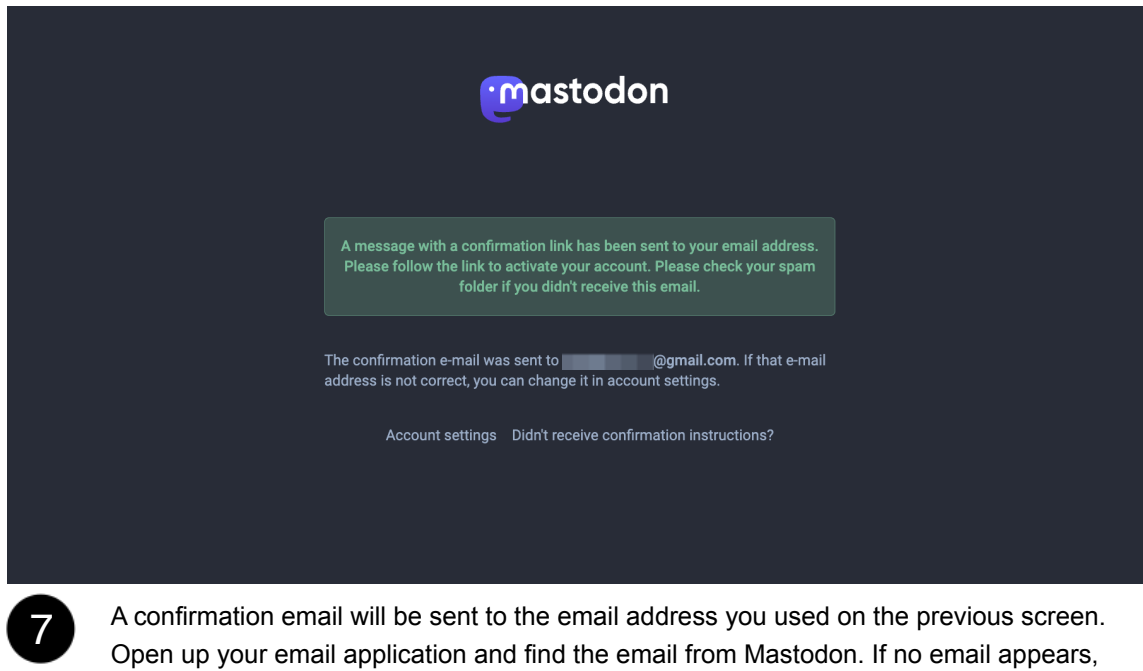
mastodon

A message with a confirmation link has been sent to your email address. Please follow the link to activate your account. Please check your spam folder if you didn't receive this email.

The confirmation e-mail was sent to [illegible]@gmail.com. If that e-mail address is not correct, you can change it in account settings.

Account settings Didn't receive confirmation instructions?

7

A confirmation email will be sent to the email address you used on the previous screen. Open up your email application and find the email from Mastodon. If no email appears,